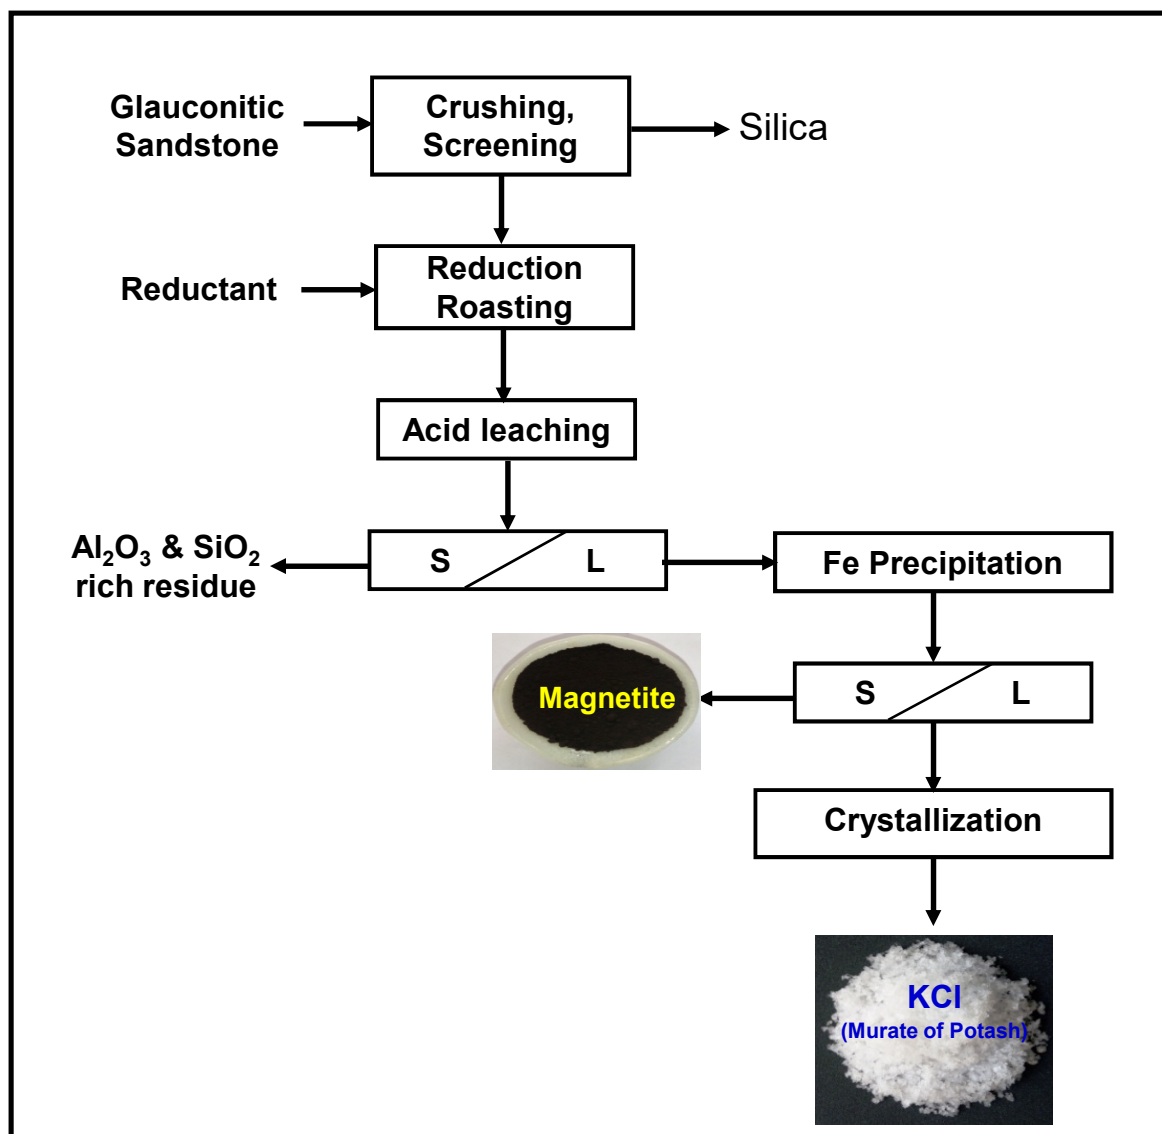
Glauconitic Sandstone

Crushing, Screening

Silica

Reductant

Reduction Roasting

Acid leaching

$Al_2O_3$ & $SiO_2$ rich residue

S

L

Fe Precipitation

Magnetite

S

L

Crystallization

KCl
(Murate of Potash)